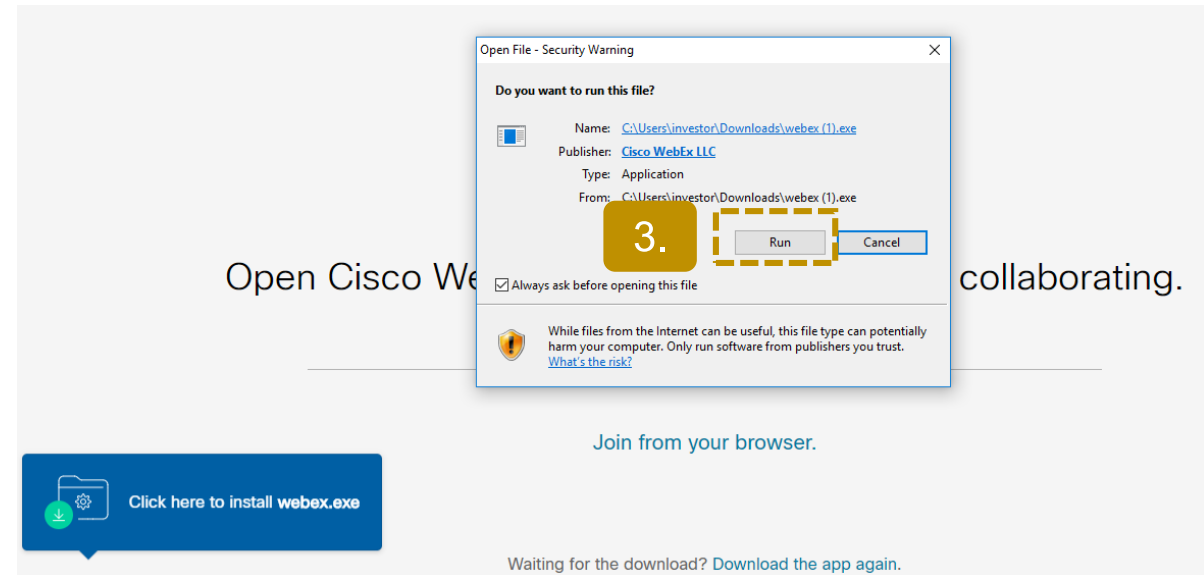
Open File - Security Warning

Do you want to run this file?

Name: C:\Users\investor\Downloads\webex (1).exe
Publisher: Cisco WebEx LLC
Type: Application
From: C:\Users\investor\Downloads\webex (1).exe

3.

Run Cancel

Always ask before opening this file

While files from the Internet can be useful, this file type can potentially harm your computer. Only run software from publishers you trust. What's the risk?

Open Cisco We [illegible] collaborating.

Join from your browser.

Click here to install webex.exe

Waiting for the download? Download the app again.